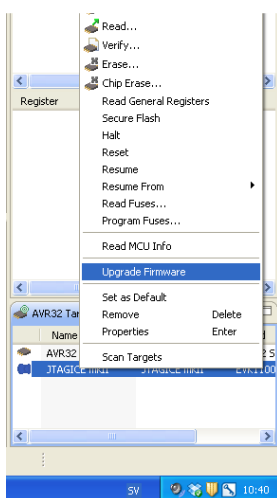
Read...
Verify...
Erase...
Chip Erase...
Read General Registers
Secure Flash
Halt
Reset
Resume
Resume From
Read Fuses...
Program Fuses...
Read MCU Info
Upgrade Firmware
Set as Default
Remove Delete
Properties Enter
Scan Targets

Register

AVR32 Tar
Name
AVR32
JTAGICE mkII JTAGICE mkII EVK1100

SV 10:40